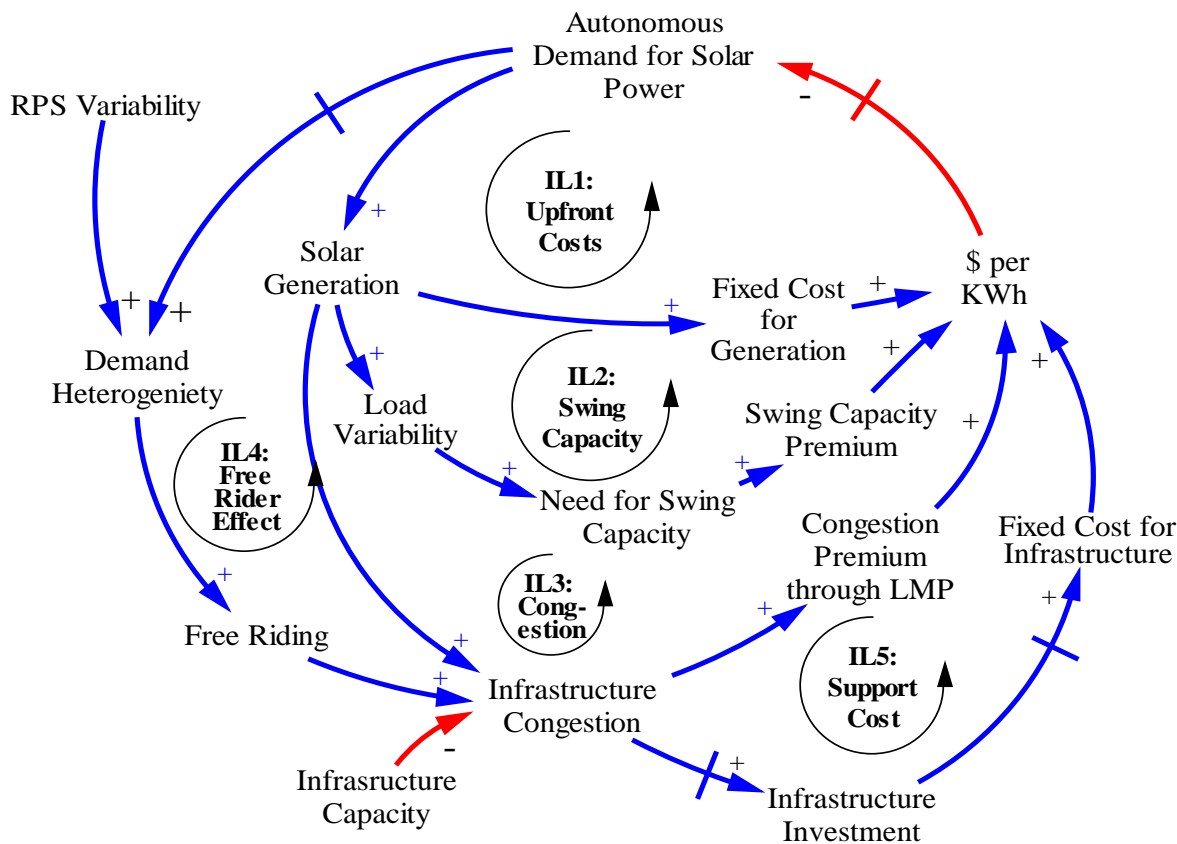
Autonomous Demand for Solar Power

RPS Variability

IL1: Upfront Costs

Solar Generation

$ per KWh

Fixed Cost for Generation

Demand Heterogeniety

IL2: Swing Capacity

Load Variability

Swing Capacity Premium

IL4: Free Rider Effect

Need for Swing Capacity

Congestion Premium through LMP

Fixed Cost for Infrastructure

IL3: Cong-estion

Free Riding

IL5: Support Cost

Infrastructure Congestion

Infrasructure Capacity

Infrastructure Investment

+ + + + + + + + + + + + + + + + + - -